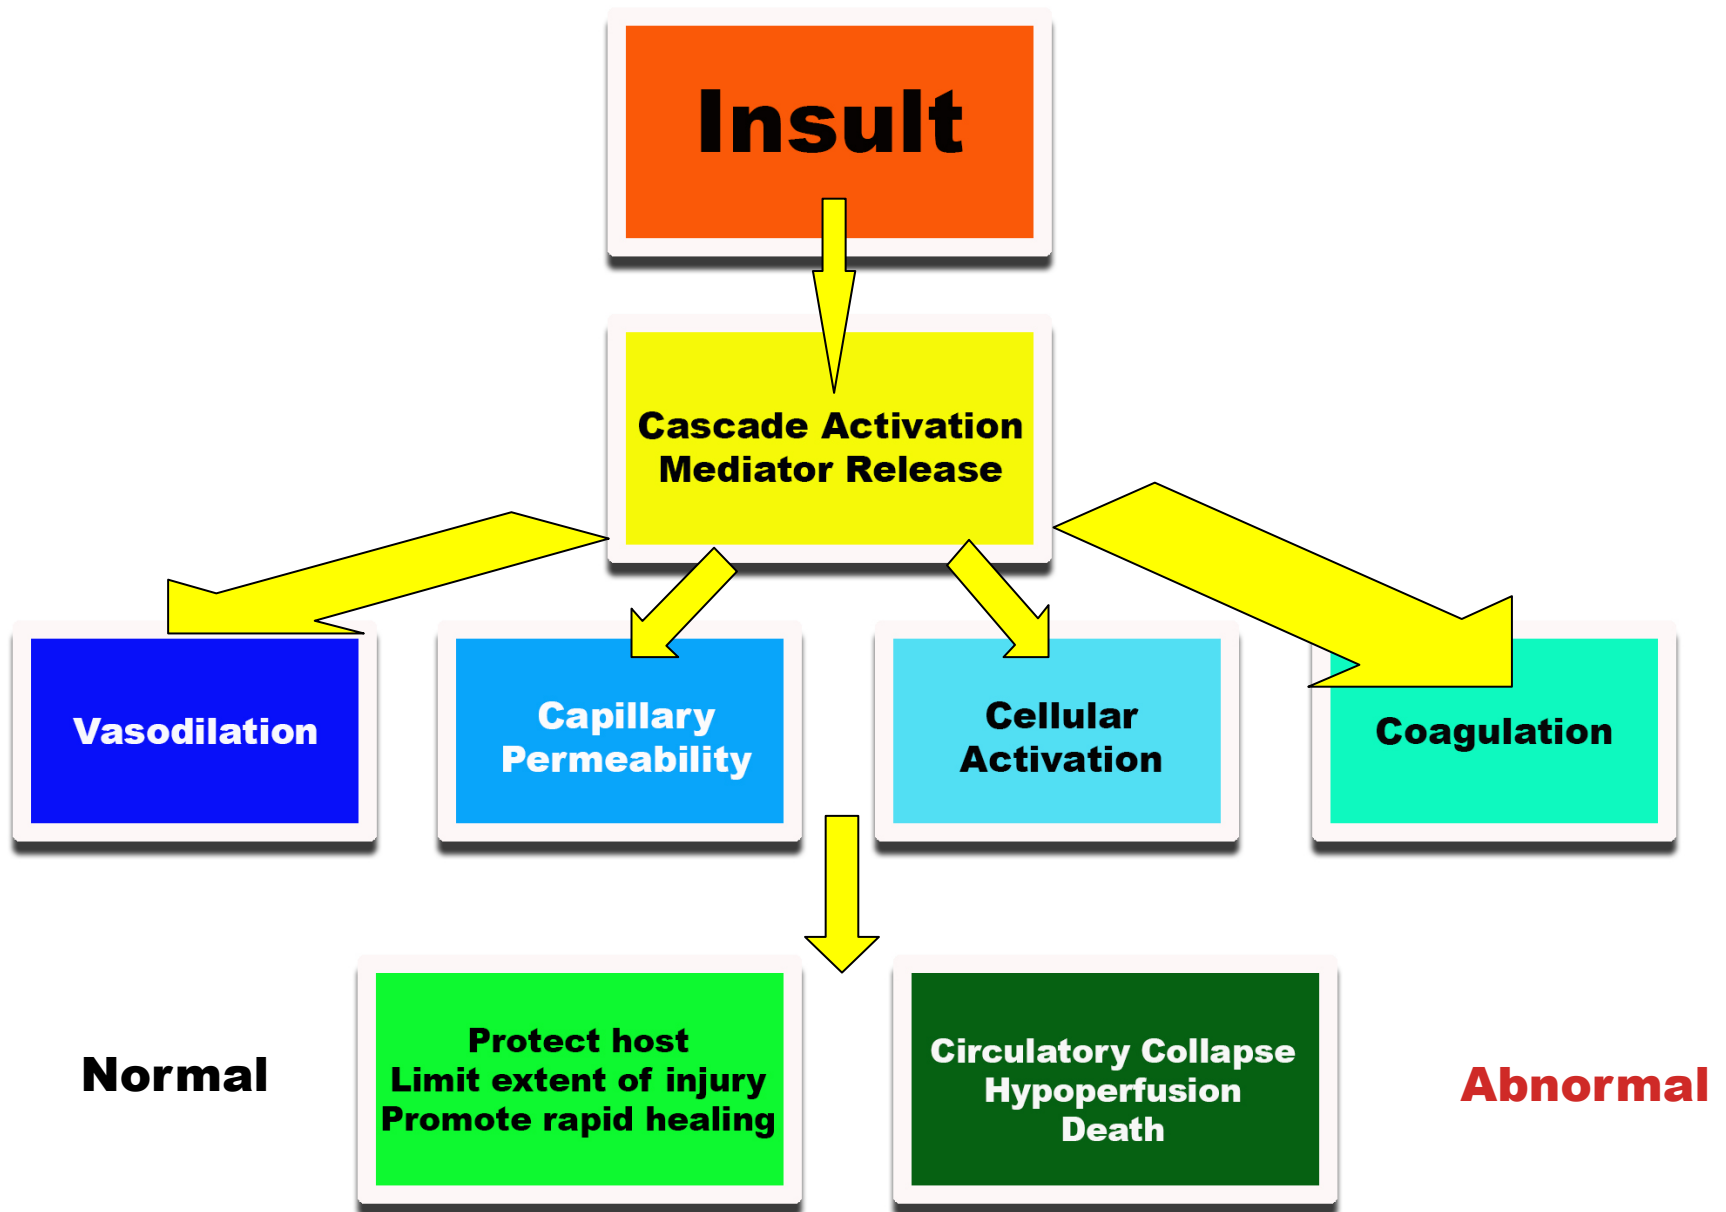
Insult

Cascade Activation
Mediator Release

Vasodilation

Capillary Permeability

Cellular Activation

Coagulation

Normal

Protect host
Limit extent of injury
Promote rapid healing

Circulatory Collapse
Hypoperfusion
Death

Abnormal